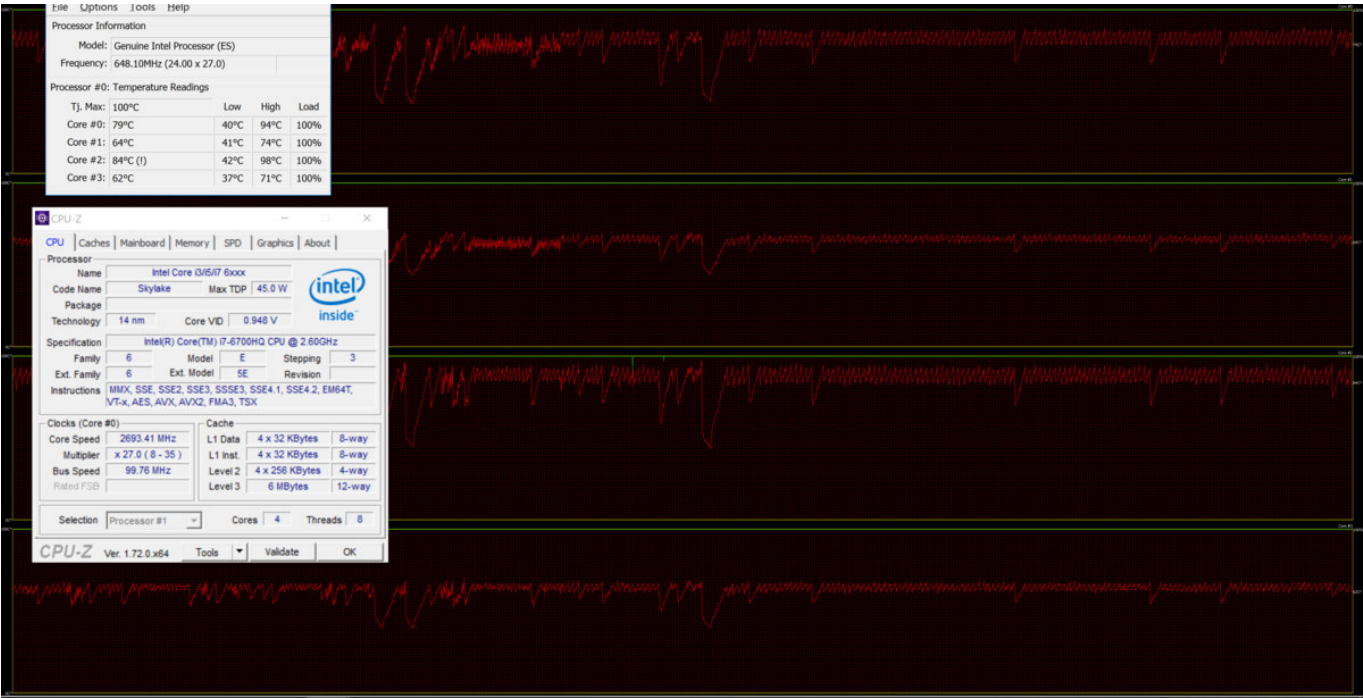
File Options Tools Help

Processor Information

Model: Genuine Intel Processor (ES)

Frequency: 648.10MHz (24.00 x 27.0)

Processor #0: Temperature Readings

| Tj. Max: | 100°C | Low | High | Load |
|---|---|---|---|---|
| Core #0: | 79°C | 40°C | 94°C | 100% |
| Core #1: | 64°C | 41°C | 74°C | 100% |
| Core #2: | 84°C (!) | 42°C | 98°C | 100% |
| Core #3: | 62°C | 37°C | 71°C | 100% |

CPU-Z

CPU Caches Mainboard Memory SPD Graphics About

Processor

Name Intel Core i3/i5/i7 6xxx

Code Name Skylake Max TDP 45.0 W

Package

Technology 14 nm Core VID 0.948 V

intel inside

Specification Intel(R) Core(TM) i7-6700HQ CPU @ 2.60GHz

Family 6 Model E Stepping 3

Ext. Family 6 Ext. Model 5E Revision

Instructions MMX, SSE, SSE2, SSE3, SSSE3, SSE4.1, SSE4.2, EM64T, VT-x, AES, AVX, AVX2, FMA3, TSX

Clocks (Core #0)

Core Speed 2693.41 MHz

Multiplier x 27.0 ( 8 - 35 )

Bus Speed 99.76 MHz

Rated FSB

Cache

L1 Data 4 x 32 KBytes 8-way

L1 Inst. 4 x 32 KBytes 8-way

Level 2 4 x 256 KBytes 4-way

Level 3 6 MBytes 12-way

Selection Processor #1 Cores 4 Threads 8

CPU-Z Ver. 1.72.0.x64 Tools Validate OK